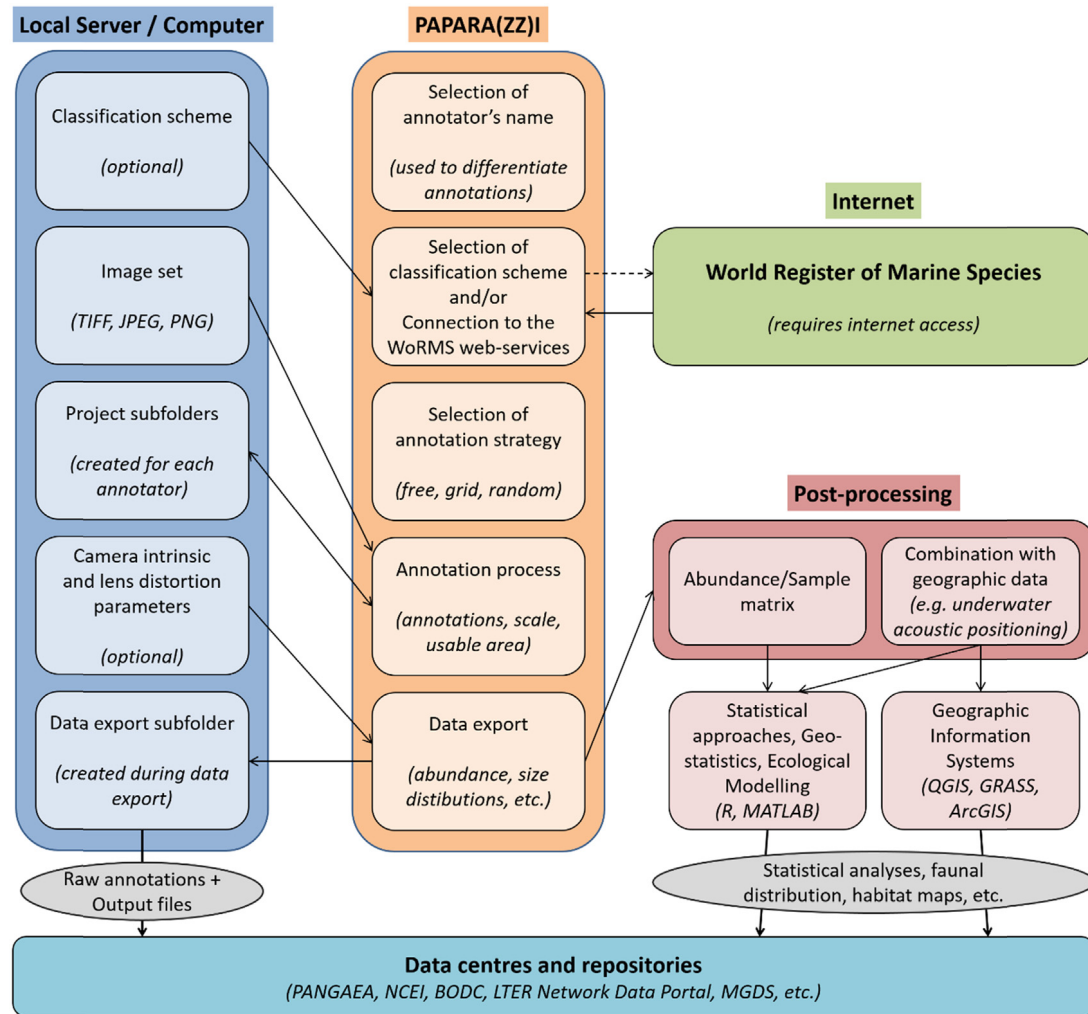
Local Server / Computer

Classification scheme

(optional)

Image set

(TIFF, JPEG, PNG)

Project subfolders

(created for each annotator)

Camera intrinsic and lens distortion parameters

(optional)

Data export subfolder

(created during data export)

Raw annotations + Output files

PAPARA(ZZ)I

Selection of annotator's name

(used to differentiate annotations)

Selection of classification scheme and/or Connection to the WoRMS web-services

Selection of annotation strategy

(free, grid, random)

Annotation process

(annotations, scale, usable area)

Data export

(abundance, size distibutions, etc.)

Internet

World Register of Marine Species

(requires internet access)

Post-processing

Abundance/Sample matrix

Combination with geographic data
(e.g. underwater acoustic positioning)

Statistical approaches, Geo-statistics, Ecological Modelling
(R, MATLAB)

Geographic Information Systems
(QGIS, GRASS, ArcGIS)

Statistical analyses, faunal distribution, habitat maps, etc.

Data centres and repositories
(PANGAEA, NCEI, BODC, LTER Network Data Portal, MGDS, etc.)